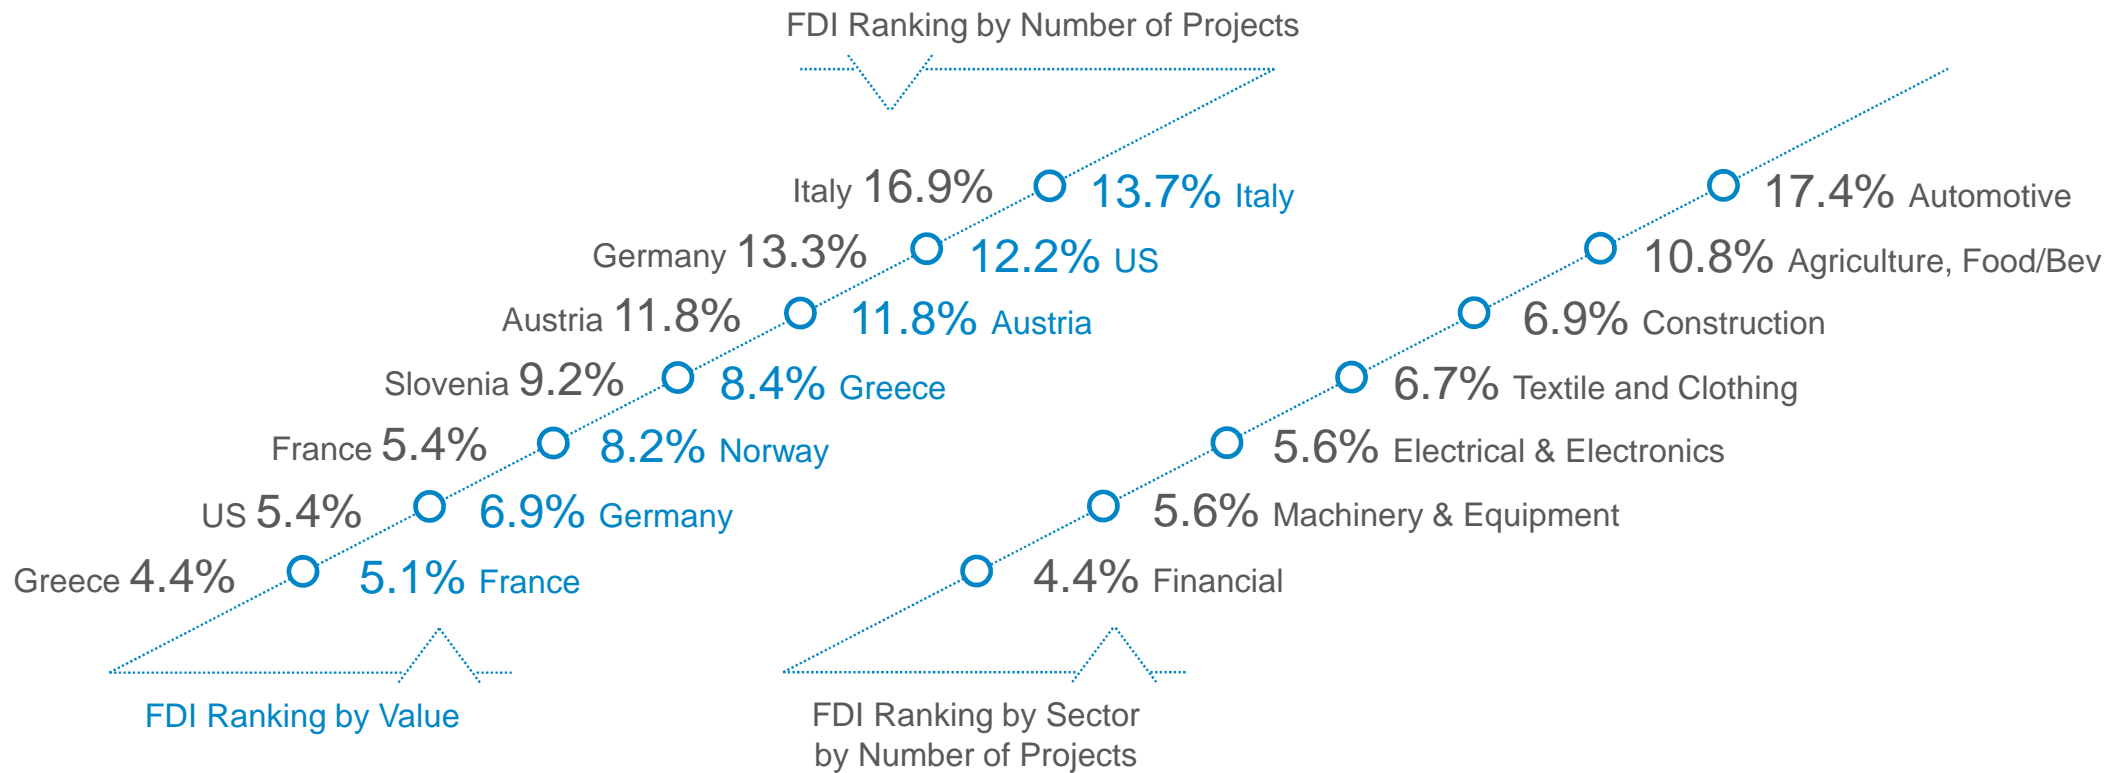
FDI Ranking by Number of Projects

Italy 16.9% 13.7% Italy
Germany 13.3% 12.2% US
Austria 11.8% 11.8% Austria
Slovenia 9.2% 8.4% Greece
France 5.4% 8.2% Norway
US 5.4% 6.9% Germany
Greece 4.4% 5.1% France

FDI Ranking by Value

17.4% Automotive
10.8% Agriculture, Food/Bev
6.9% Construction
6.7% Textile and Clothing
5.6% Electrical & Electronics
5.6% Machinery & Equipment
4.4% Financial

FDI Ranking by Sector by Number of Projects